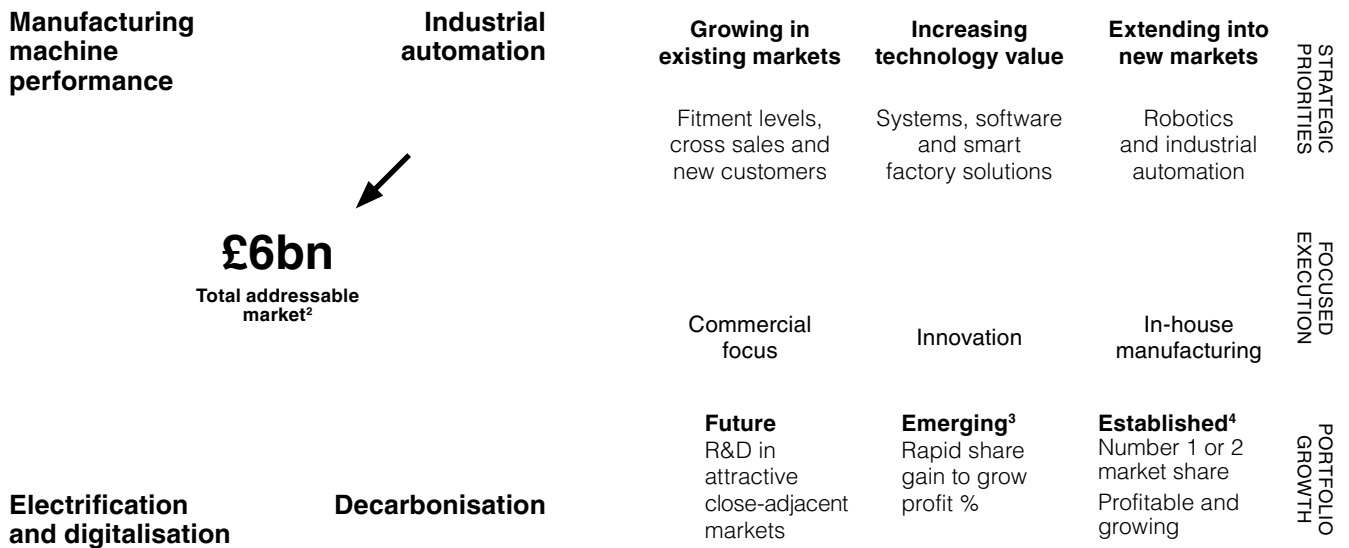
Manufacturing machine performance

Industrial automation

£6bn
Total addressable market$^2$

Electrification and digitalisation

Decarbonisation

Growing in existing markets

Fitment levels, cross sales and new customers

Increasing technology value

Systems, software and smart factory solutions

Extending into new markets

Robotics and industrial automation

STRATEGIC PRIORITIES

Commercial focus

Innovation

In-house manufacturing

FOCUSED EXECUTION

Future
R&D in attractive close-adjacent markets

Emerging$^3$
Rapid share gain to grow profit %

Established$^4$
Number 1 or 2 market share
Profitable and growing

PORTFOLIO GROWTH